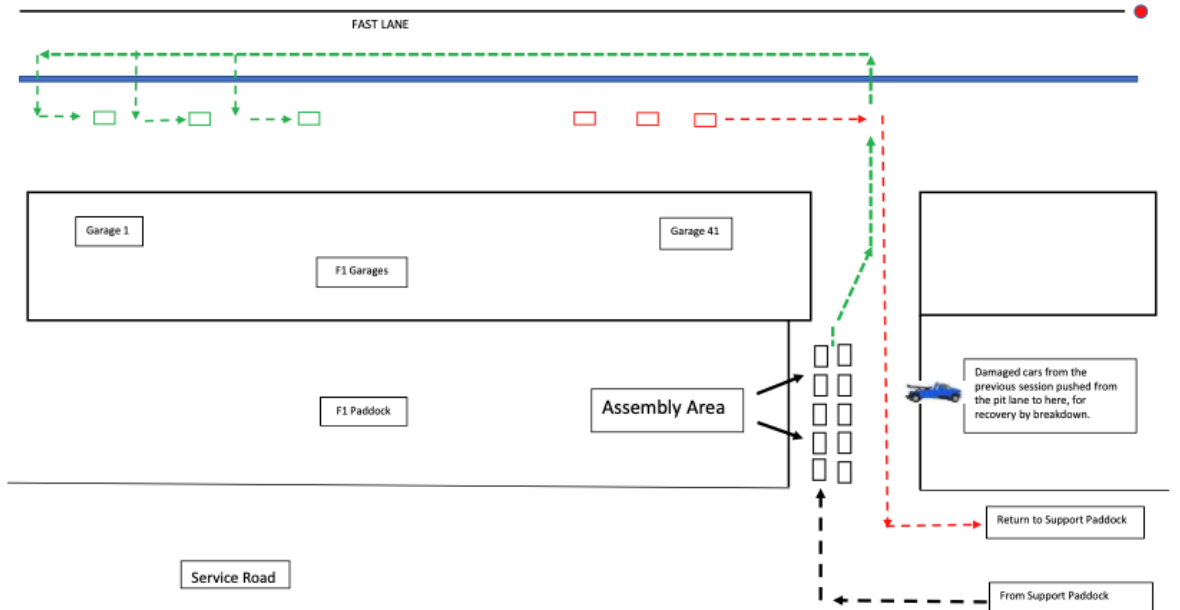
FAST LANE

Garage 1

Garage 41

F1 Garages

F1 Paddock

Assembly Area

Damaged cars from the previous session pushed from the pit lane to here, for recovery by breakdown.

Return to Support Paddock

Service Road

From Support Paddock